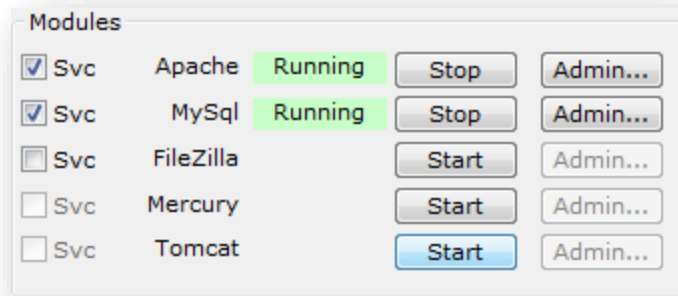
Modules

| | | | | |
|---|---|---|---|---|
| Svc | Apache | Running | Stop | Admin... |
| Svc | MySql | Running | Stop | Admin... |
| Svc | FileZilla | | Start | Admin... |
| Svc | Mercury | | Start | Admin... |
| Svc | Tomcat | | Start | Admin... |